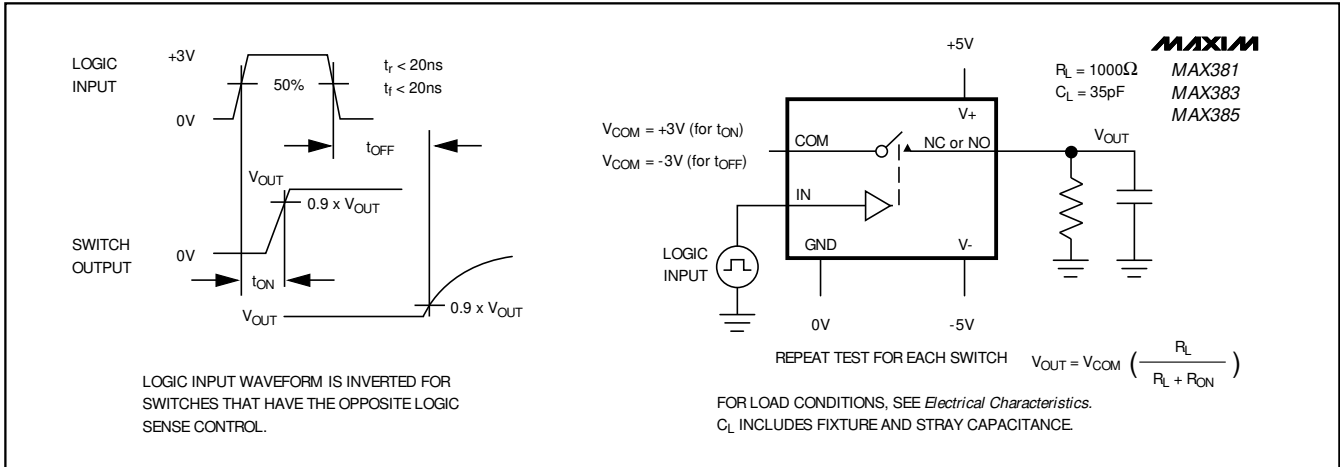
LOGIC INPUT

+3V

50%

0V

$t_r < 20ns$
$t_f < 20ns$

$t_{OFF}$

$V_{OUT}$

$0.9 \times V_{OUT}$

SWITCH OUTPUT

0V

$t_{ON}$

$V_{OUT}$

$0.9 \times V_{OUT}$

LOGIC INPUT WAVEFORM IS INVERTED FOR SWITCHES THAT HAVE THE OPPOSITE LOGIC SENSE CONTROL.

MAXIM

MAX381
MAX383
MAX385

$R_L = 1000\Omega$
$C_L = 35pF$

+5V

V+

$V_{COM} = +3V$ (for $t_{ON}$)

$V_{COM} = -3V$ (for $t_{OFF}$)

COM

NC or NO

$V_{OUT}$

IN

GND

V-

LOGIC INPUT

0V

-5V

REPEAT TEST FOR EACH SWITCH

$V_{OUT} = V_{COM} \left( \frac{R_L}{R_L + R_{ON}} \right)$

FOR LOAD CONDITIONS, SEE Electrical Characteristics.
$C_L$ INCLUDES FIXTURE AND STRAY CAPACITANCE.